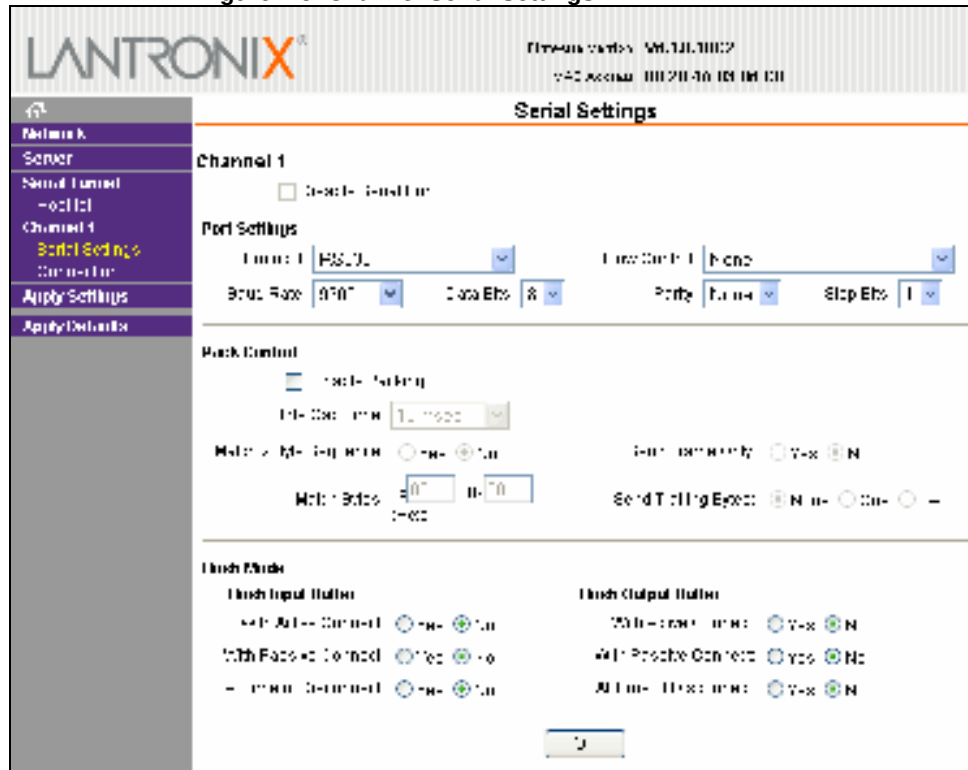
LANTRONIX®

Firmware Version: V6.1.0.0002
MAC Address: 00-20-4A-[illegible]

Network
Server
Serial Tunnel
Hostlist
Channel 1
Serial Settings
Connection
Apply Settings
Apply Defaults

Serial Settings

Channel 1

Disable Serial Port

Port Settings

Protocol: RS232
Flow Control: None
Baud Rate: 9600
Data Bits: 8
Parity: None
Stop Bits: 1

Pack Control

Enable Packing

Idle Gap Time: 12 msec

Match 2 Byte Sequence: Yes No
Send Frame Only: Yes No

Match Bytes: 0x 00 0x 00 (Hex)
Send Trailing Bytes: None One Two

Flush Mode

Flush Input Buffer
With Active Connect: Yes No
With Passive Connect: Yes No
At Time of Disconnect: Yes No

Flush Output Buffer
With Active Connect: Yes No
With Passive Connect: Yes No
At Time of Disconnect: Yes No

OK